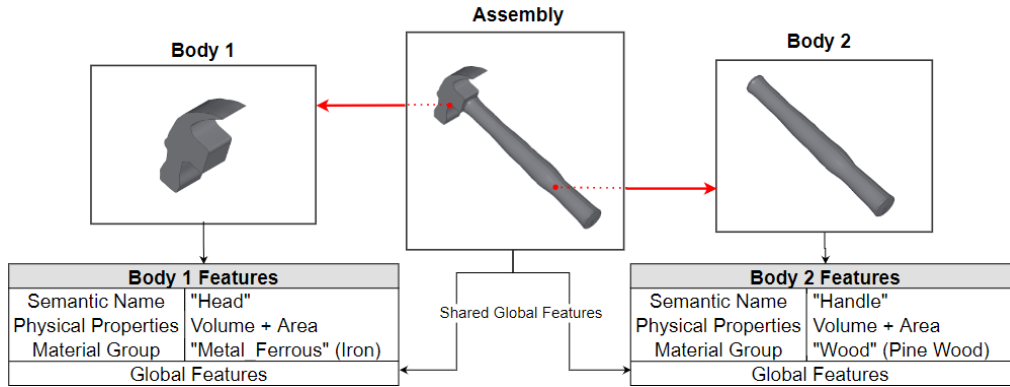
Assembly

Body 1

Body 2

| Body 1 Features | |
|---|---|
| Semantic Name | "Head" |
| Physical Properties | Volume + Area |
| Material Group | "Metal_Ferrous" (Iron) |
| Global Features | |

Shared Global Features

| Body 2 Features | |
|---|---|
| Semantic Name | "Handle" |
| Physical Properties | Volume + Area |
| Material Group | "Wood" (Pine Wood) |
| Global Features | |